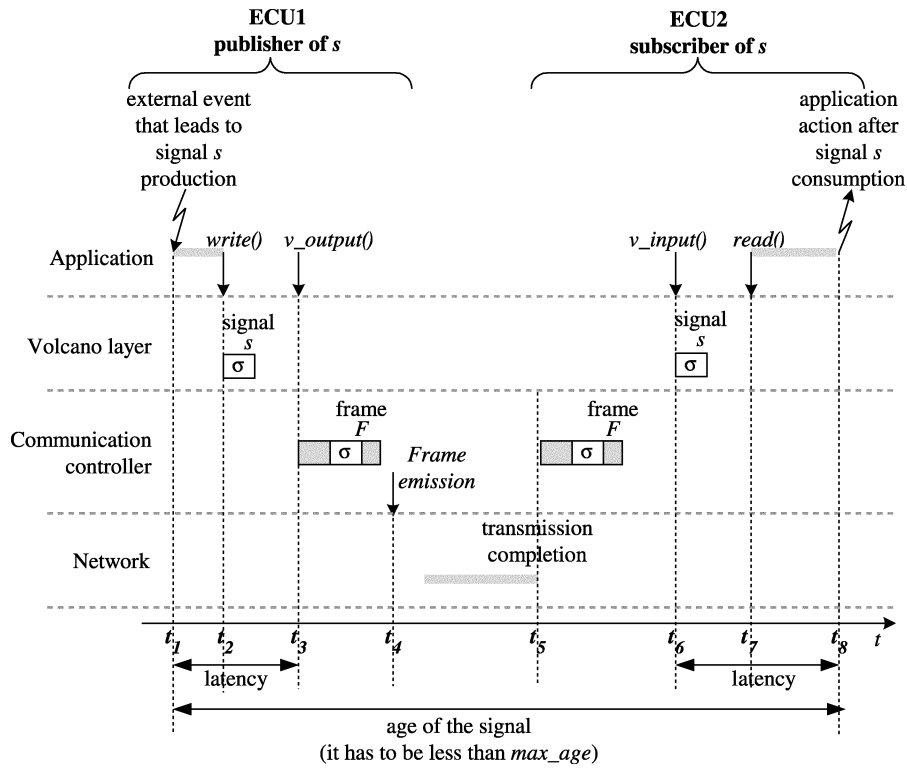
**ECU1**
**publisher of *s***

**ECU2**
**subscriber of *s***

external event that leads to signal *s* production

application action after signal *s* consumption

Application

*write()*

*v_output()*

*v_input()*

*read()*

Volcano layer

signal *s*

σ

signal *s*

σ

Communication controller

frame *F*

σ

*Frame emission*

frame *F*

σ

Network

transmission completion

$t_1$ $t_2$ $t_3$ $t_4$ $t_5$ $t_6$ $t_7$ $t_8$ $t$

latency

latency

age of the signal
(it has to be less than *max_age*)